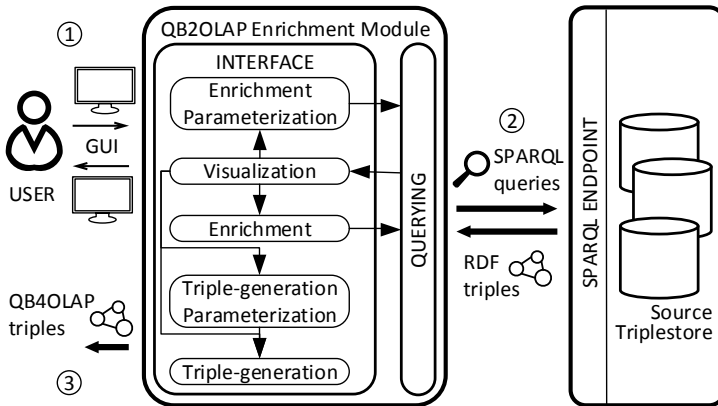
①

USER

GUI

QB2OLAP Enrichment Module

INTERFACE

Enrichment Parameterization

Visualization

Enrichment

Triple-generation Parameterization

Triple-generation

QUERYING

②

SPARQL queries

RDF triples

SPARQL ENDPOINT

Source Triplestore

QB4OLAP triples

③